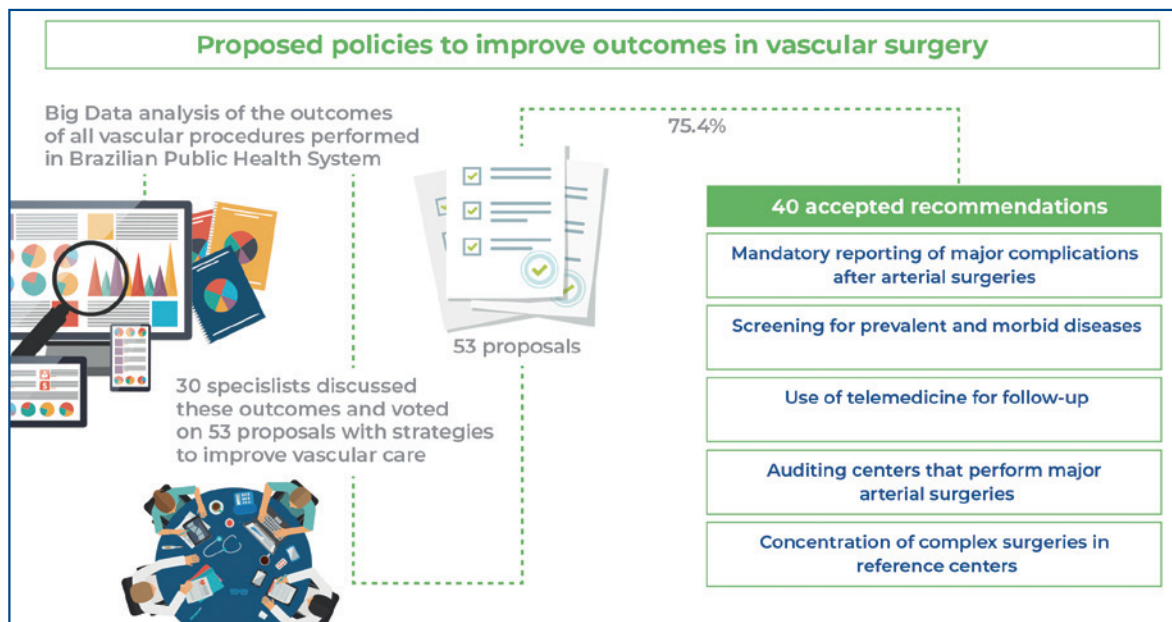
Proposed policies to improve outcomes in vascular surgery

Big Data analysis of the outcomes of all vascular procedures performed in Brazilian Public Health System

75.4%

53 proposals

30 specislists discussed these outcomes and voted on 53 proposals with strategies to improve vascular care

40 accepted recommendations

Mandatory reporting of major complications after arterial surgeries

Screening for prevalent and morbid diseases

Use of telemedicine for follow-up

Auditing centers that perform major arterial surgeries

Concentration of complex surgeries in reference centers